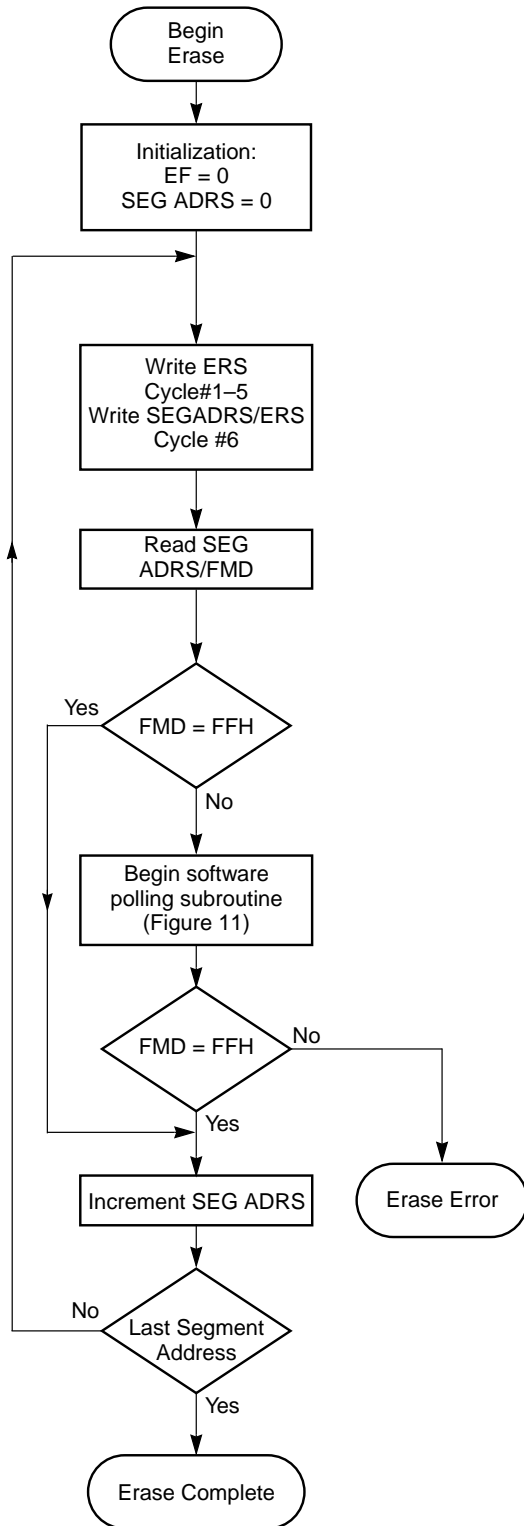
Begin Erase

Initialization:
EF = 0
SEG ADRS = 0

Write ERS
Cycle#1–5
Write SEGADRS/ERS
Cycle #6

Read SEG ADRS/FMD

Yes

FMD = FFH

No

Begin software polling subroutine (Figure 11)

FMD = FFH

No

Yes

Increment SEG ADRS

Erase Error

No

Last Segment Address

Yes

Erase Complete